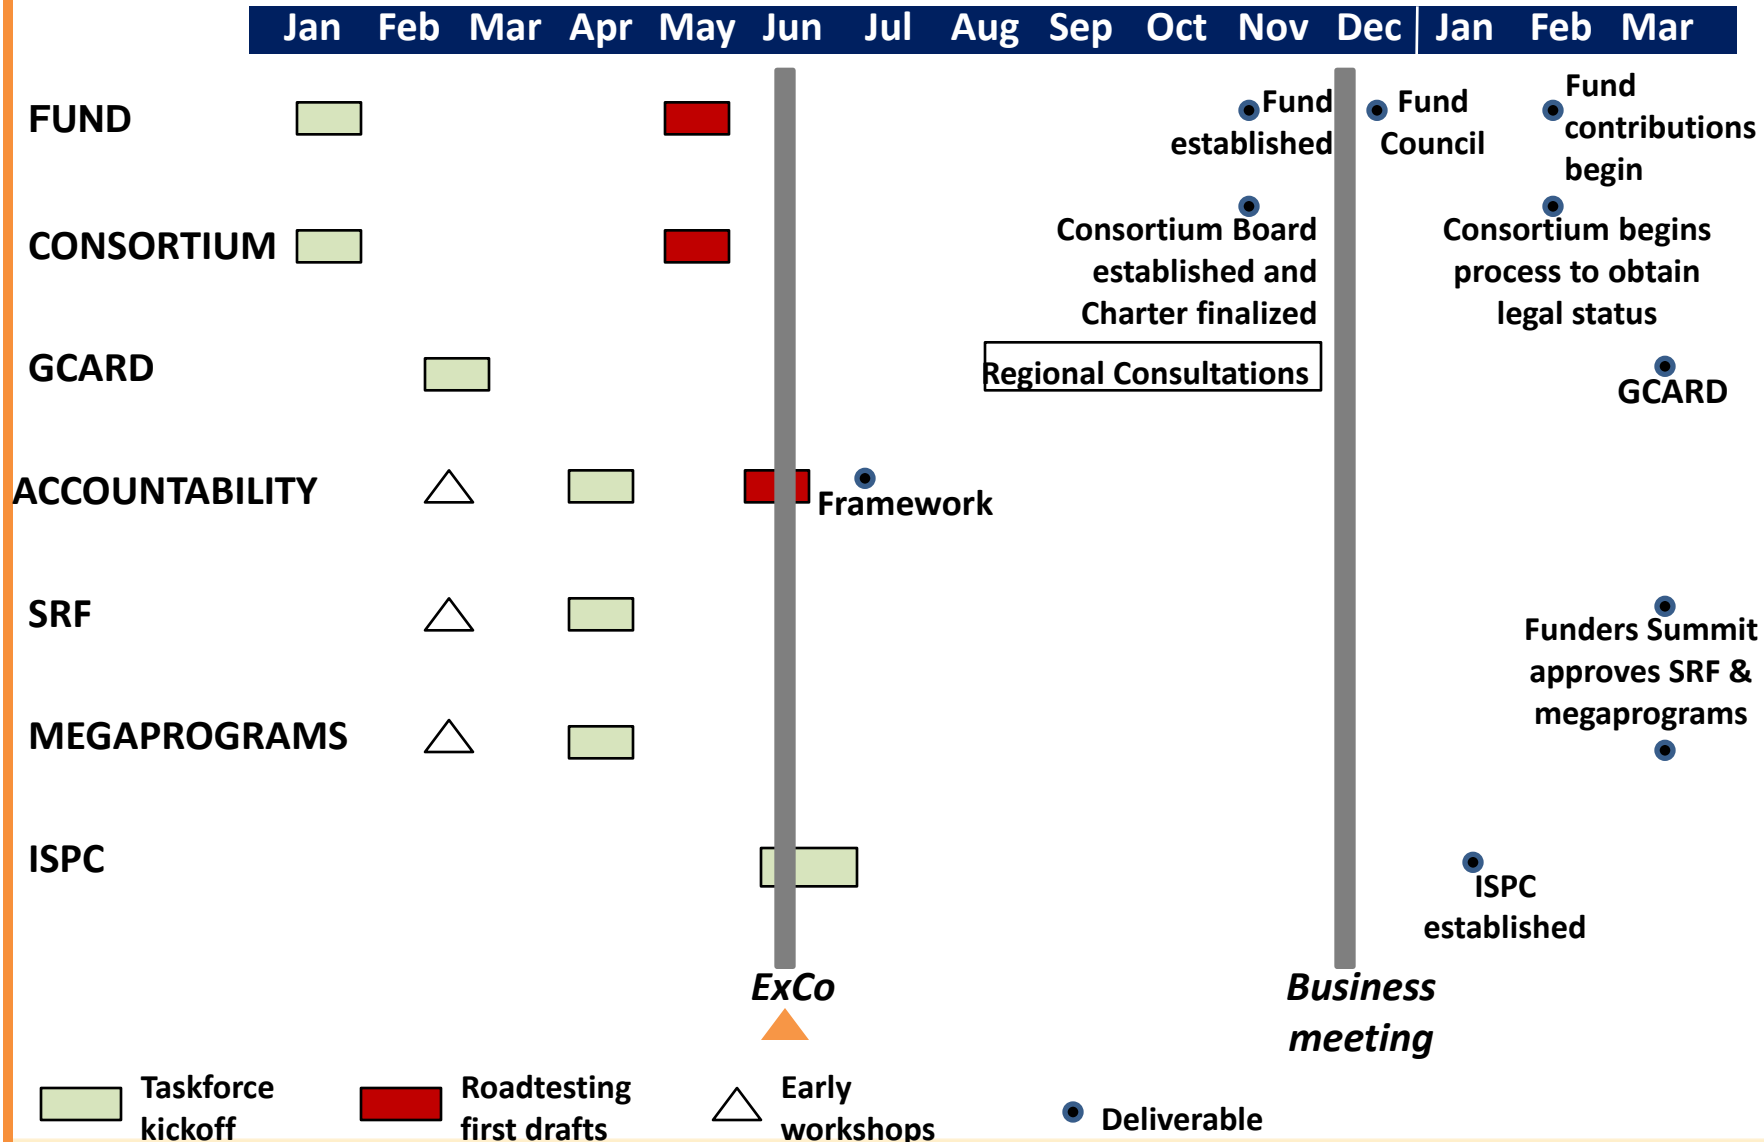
Jan Feb Mar Apr May Jun Jul Aug Sep Oct Nov Dec Jan Feb Mar

FUND

CONSORTIUM

GCARD

ACCOUNTABILITY

SRF

MEGAPROGRAMS

ISPC

Fund established

Fund Council

Fund contributions begin

Consortium Board established and Charter finalized

Consortium begins process to obtain legal status

Regional Consultations

GCARD

Framework

Funders Summit approves SRF & megaprograms

ISPC established

ExCo

Business meeting

Taskforce kickoff

Roadtesting first drafts

Early workshops

Deliverable